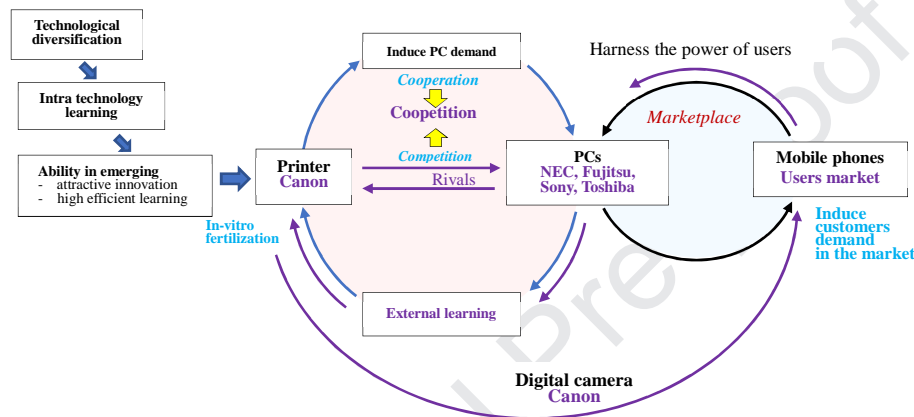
Technological diversification

Intra technology learning

Ability in emerging
- attractive innovation
- high efficient learning

Induce PC demand

Cooperation

Coopetition

Competition

Harness the power of users

Marketplace

Printer
Canon

Rivals

PCs
NEC, Fujitsu, Sony, Toshiba

Mobile phones
Users market

In-vitro fertilization

Induce customers demand in the market

External learning

Digital camera
Canon